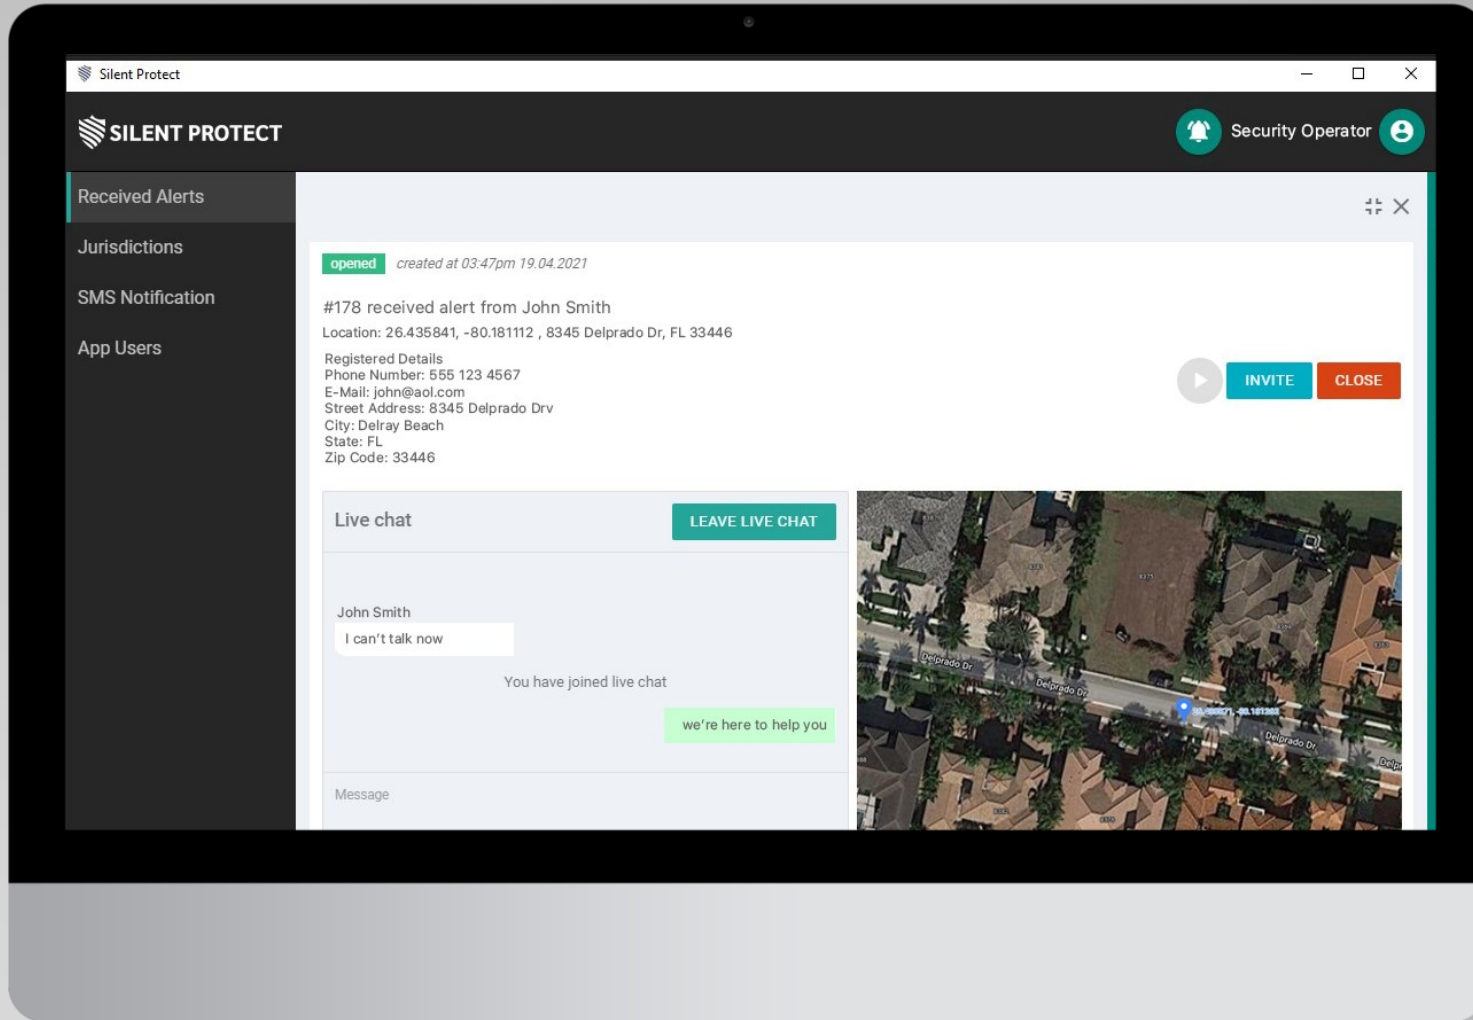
Silent Protect

SILENT PROTECT

Security Operator

Received Alerts
Jurisdictions
SMS Notification
App Users

opened created at 03:47pm 19.04.2021

#178 received alert from John Smith
Location: 26.435841, -80.181112 , 8345 Delprado Dr, FL 33446

Registered Details
Phone Number: 555 123 4567
E-Mail: john@aol.com
Street Address: 8345 Delprado Drv
City: Delray Beach
State: FL
Zip Code: 33446

INVITE
CLOSE

Live chat
LEAVE LIVE CHAT

John Smith
I can't talk now

You have joined live chat

we're here to help you

Message

Delprado Dr
Delprado Dr
Delprado Dr
Delp
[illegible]